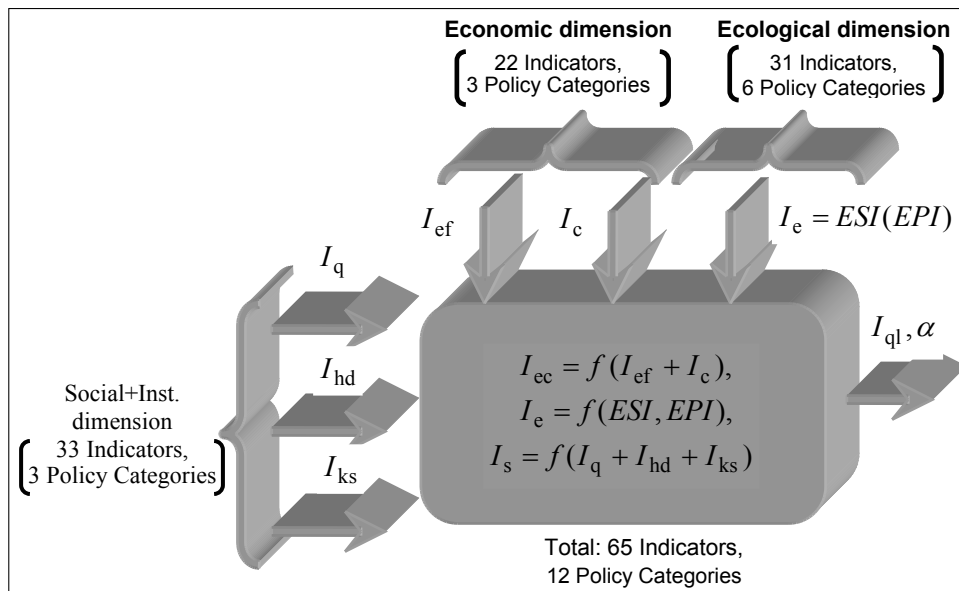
Economic dimension

22 Indicators,
3 Policy Categories

Ecological dimension

31 Indicators,
6 Policy Categories

$I_{\text{ef}}$

$I_{\text{c}}$

$I_{\text{e}} = ESI(EPI)$

$I_{\text{q}}$

$I_{\text{hd}}$

$I_{\text{ks}}$

$I_{\text{ql}}, \alpha$

$I_{\text{ec}} = f(I_{\text{ef}} + I_{\text{c}}),$
$I_{\text{e}} = f(ESI, EPI),$
$I_{\text{s}} = f(I_{\text{q}} + I_{\text{hd}} + I_{\text{ks}})$

Social+Inst. dimension

33 Indicators,
3 Policy Categories

Total: 65 Indicators,
12 Policy Categories